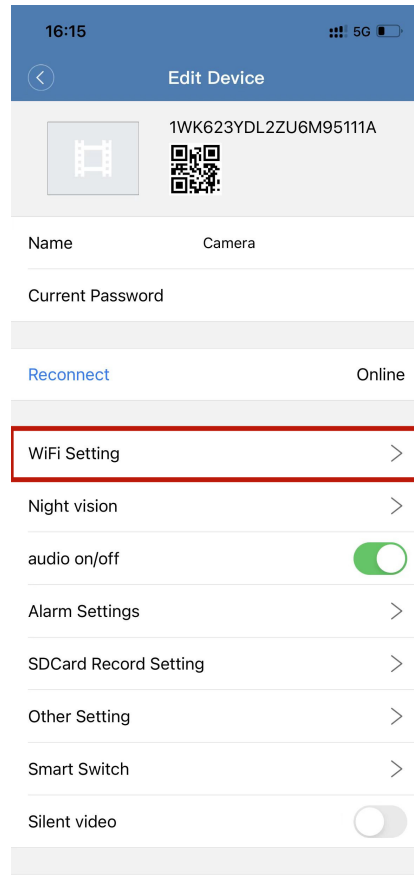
16:15

5G

Edit Device

1WK623YDL2ZU6M95111A

Name Camera

Current Password

Reconnect Online

WiFi Setting

Night vision

audio on/off

Alarm Settings

SDCard Record Setting

Other Setting

Smart Switch

Silent video